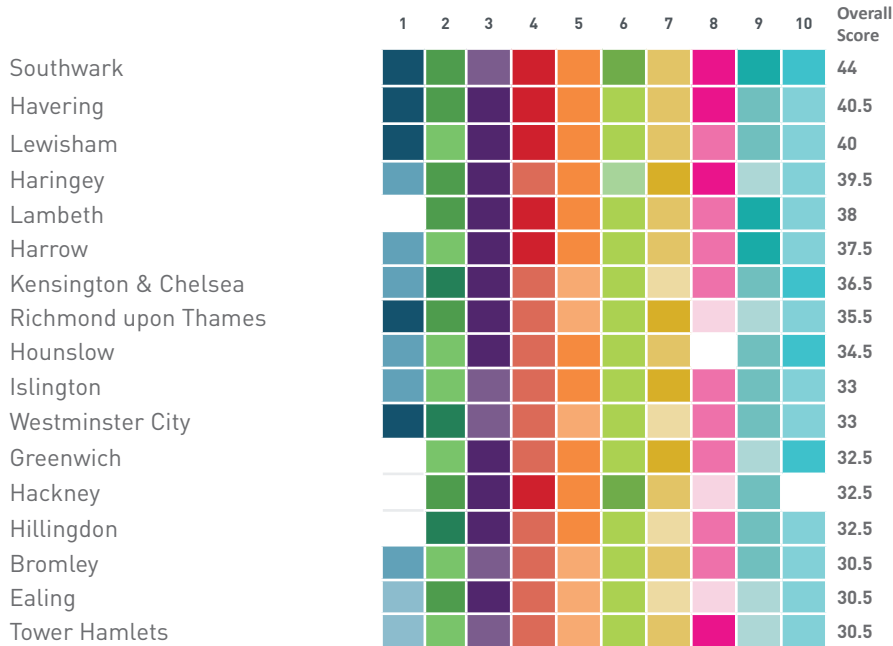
| | 1 | 2 | 3 | 4 | 5 | 6 | 7 | 8 | 9 | 10 | Overall Score |
|---|---|---|---|---|---|---|---|---|---|---|---|
| Southwark | | | | | | | | | | | 44 |
| Havering | | | | | | | | | | | 40.5 |
| Lewisham | | | | | | | | | | | 40 |
| Haringey | | | | | | | | | | | 39.5 |
| Lambeth | | | | | | | | | | | 38 |
| Harrow | | | | | | | | | | | 37.5 |
| Kensington & Chelsea | | | | | | | | | | | 36.5 |
| Richmond upon Thames | | | | | | | | | | | 35.5 |
| Hounslow | | | | | | | | | | | 34.5 |
| Islington | | | | | | | | | | | 33 |
| Westminster City | | | | | | | | | | | 33 |
| Greenwich | | | | | | | | | | | 32.5 |
| Hackney | | | | | | | | | | | 32.5 |
| Hillingdon | | | | | | | | | | | 32.5 |
| Bromley | | | | | | | | | | | 30.5 |
| Ealing | | | | | | | | | | | 30.5 |
| Tower Hamlets | | | | | | | | | | | 30.5 |